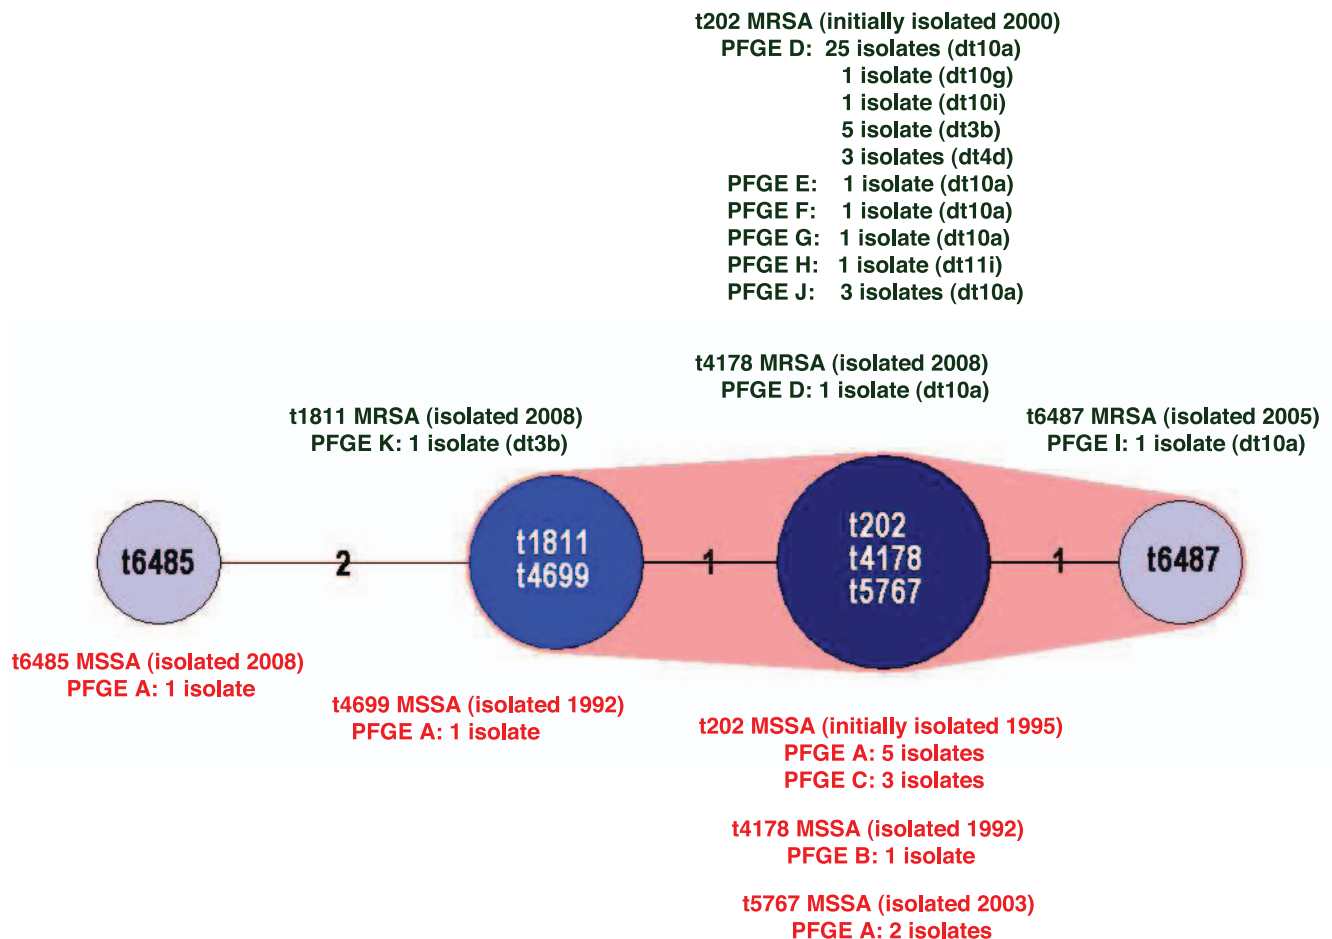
t202 MRSA (initially isolated 2000)
PFGE D: 25 isolates (dt10a)
1 isolate (dt10g)
1 isolate (dt10i)
5 isolate (dt3b)
3 isolates (dt4d)
PFGE E: 1 isolate (dt10a)
PFGE F: 1 isolate (dt10a)
PFGE G: 1 isolate (dt10a)
PFGE H: 1 isolate (dt11i)
PFGE J: 3 isolates (dt10a)

t4178 MRSA (isolated 2008)
PFGE D: 1 isolate (dt10a)

t1811 MRSA (isolated 2008)
PFGE K: 1 isolate (dt3b)

t6487 MRSA (isolated 2005)
PFGE I: 1 isolate (dt10a)

t6485

2

t1811
t4699

1

t202
t4178
t5767

1

t6487

t6485 MSSA (isolated 2008)
PFGE A: 1 isolate

t4699 MSSA (isolated 1992)
PFGE A: 1 isolate

t202 MSSA (initially isolated 1995)
PFGE A: 5 isolates
PFGE C: 3 isolates

t4178 MSSA (isolated 1992)
PFGE B: 1 isolate

t5767 MSSA (isolated 2003)
PFGE A: 2 isolates